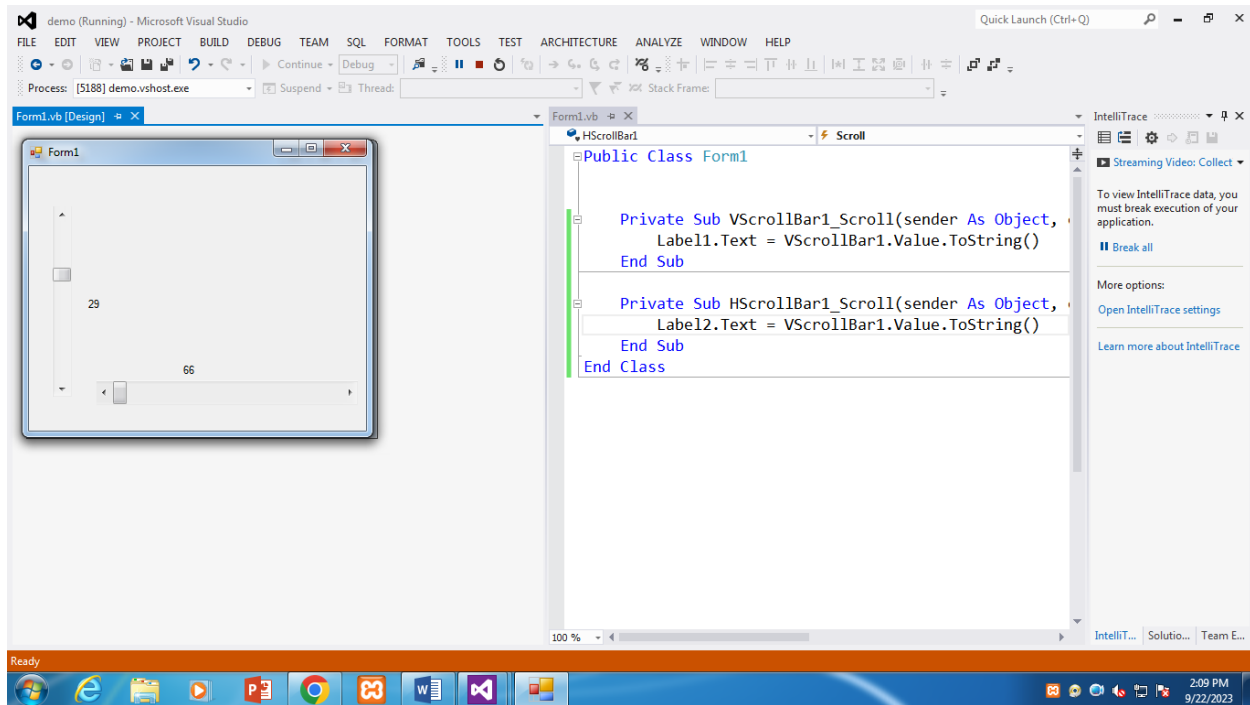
demo (Running) - Microsoft Visual Studio

Quick Launch (Ctrl+Q)

FILE EDIT VIEW PROJECT BUILD DEBUG TEAM SQL FORMAT TOOLS TEST ARCHITECTURE ANALYZE WINDOW HELP

Continue Debug

Process: [5188] demo.vshost.exe Suspend Thread: Stack Frame:

Form1.vb [Design]

Form1

29

66

Form1.vb

HScrollBar1 Scroll

Public Class Form1

Private Sub VScrollBar1_Scroll(sender As Object,
Label1.Text = VScrollBar1.Value.ToString()
End Sub

Private Sub HScrollBar1_Scroll(sender As Object,
Label2.Text = VScrollBar1.Value.ToString()
End Sub
End Class

100 %

IntelliTrace

Streaming Video: Collect

To view IntelliTrace data, you must break execution of your application.

Break all

More options:

Open IntelliTrace settings

Learn more about IntelliTrace

IntelliT... Solutio... Team E...

Ready

2:09 PM
9/22/2023